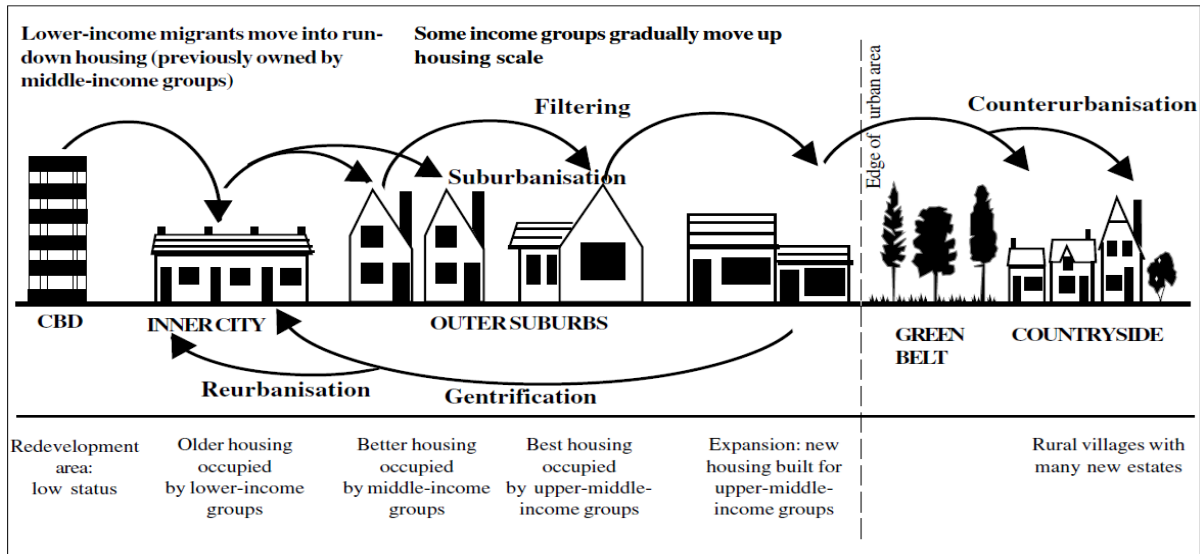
Lower-income migrants move into run-down housing (previously owned by middle-income groups)

Some income groups gradually move up housing scale

Filtering

Counterurbanisation

Edge of urban area

Suburbanisation

CBD

INNER CITY

OUTER SUBURBS

GREEN BELT

COUNTRYSIDE

Reurbanisation

Gentrification

Redevelopment area: low status

Older housing occupied by lower-income groups

Better housing occupied by middle-income groups

Best housing occupied by upper-middle-income groups

Expansion: new housing built for upper-middle-income groups

Rural villages with many new estates